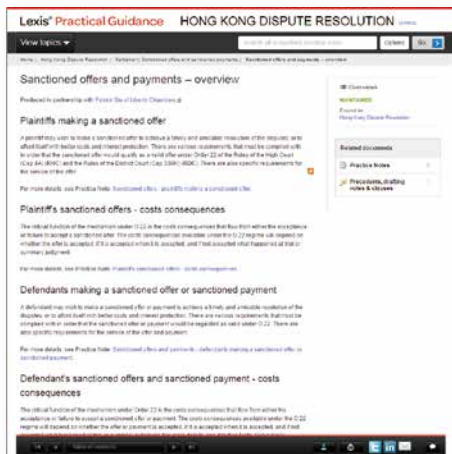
Lexis® Practical Guidance HONG KONG DISPUTE RESOLUTION

View topics

Sanctioned offers and payments – overview

Produced in partnership with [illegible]

Plaintiffs making a sanctioned offer

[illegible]

For more details, see Practice Note: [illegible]

Plaintiff's sanctioned offers - costs consequences

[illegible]

For more details, see Practice Note: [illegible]

Defendants making a sanctioned offer or sanctioned payment

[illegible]

For more details, see Practice Note: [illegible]

Defendant's sanctioned offers and sanctioned payment - costs consequences

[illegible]

Overview

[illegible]

Related documents

Practice Notes

Precedents, drafting notes & clauses